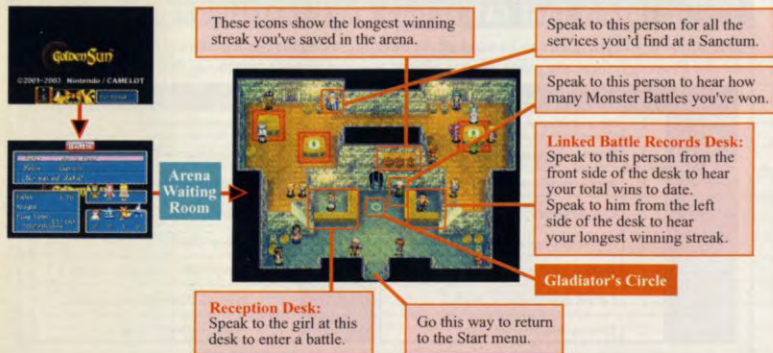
Golden Sun

©2001-2003 Nintendo / CAMELOT

Arena Waiting Room

These icons show the longest winning streak you've saved in the arena.

Speak to this person for all the services you'd find at a Sanctum.

Speak to this person to hear how many Monster Battles you've won.

Linked Battle Records Desk: Speak to this person from the front side of the desk to hear your total wins to date. Speak to him from the left side of the desk to hear your longest winning streak.

Gladiator's Circle

Reception Desk: Speak to the girl at this desk to enter a battle.

Go this way to return to the Start menu.